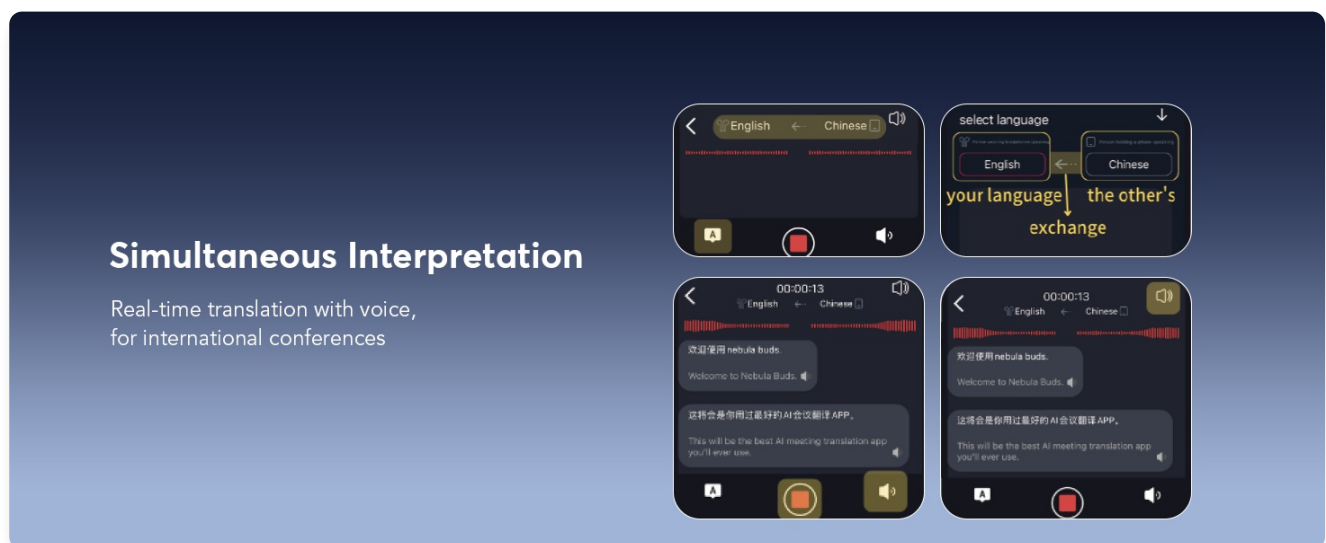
Simultaneous Interpretation

Real-time translation with voice, for international conferences

English ← Chinese

select language

English ← Chinese

your language the other's

exchange

00:00:13

English ← Chinese

欢迎使用 nebula buds.

Welcome to Nebula Buds.

这将会是你用过最好的AI会议翻译APP。

This will be the best AI meeting translation app you'll ever use.

00:00:13

English ← Chinese

欢迎使用 nebula buds.

Welcome to Nebula Buds.

这将会是你用过最好的AI会议翻译APP。

This will be the best AI meeting translation app you'll ever use.